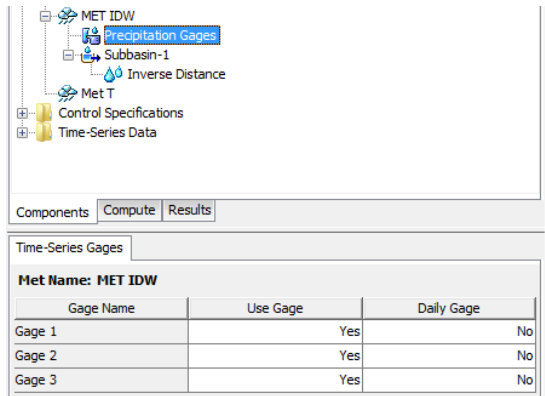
MET IDW
Precipitation Gages
Subbasin-1
Inverse Distance
Met T
Control Specifications
Time-Series Data

Components | Compute | Results

Time-Series Gages

Met Name: MET IDW

| Gage Name | Use Gage | Daily Gage |
|---|---|---|
| Gage 1 | Yes | No |
| Gage 2 | Yes | No |
| Gage 3 | Yes | No |